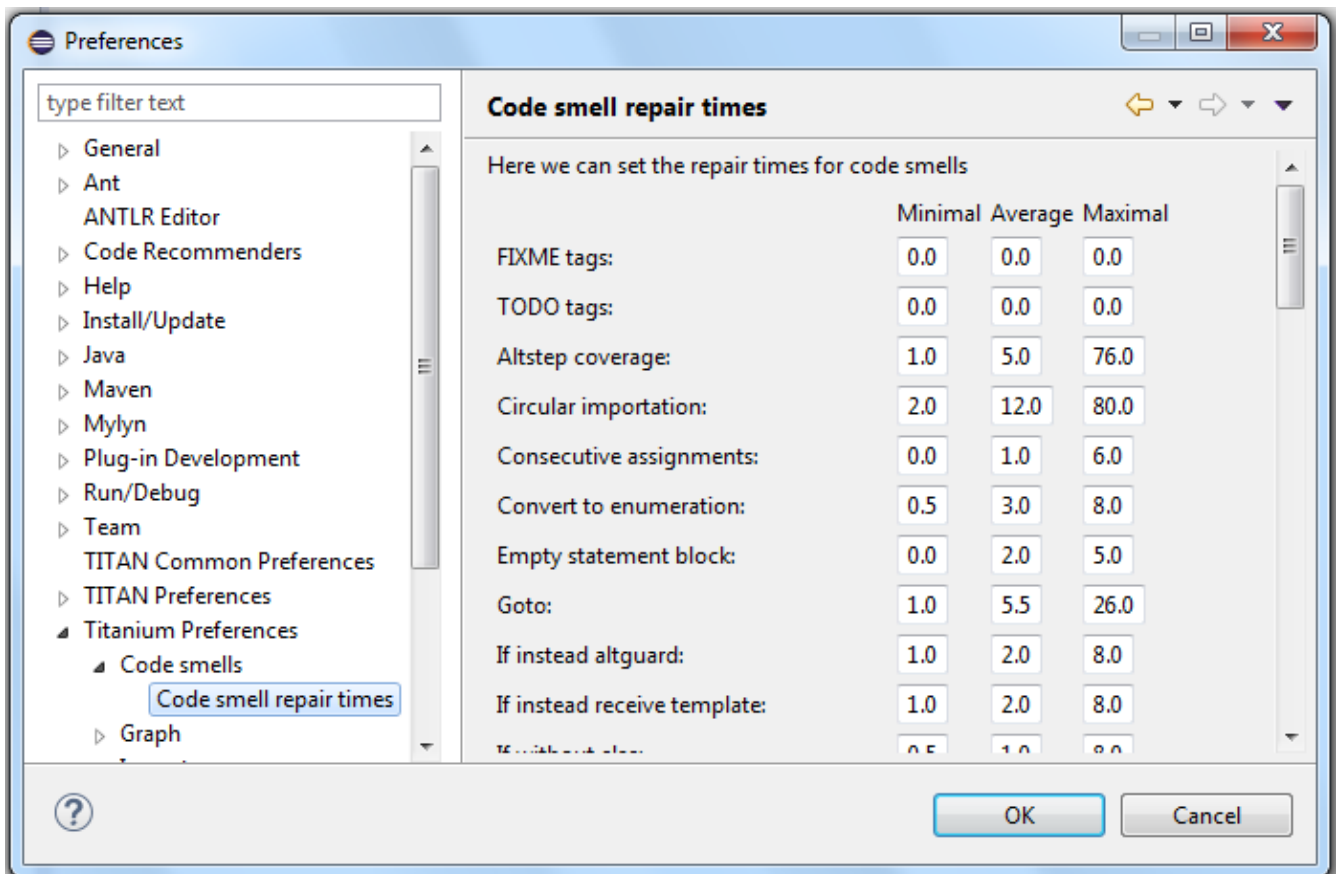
Preferences

type filter text

General
Ant
ANTLR Editor
Code Recommenders
Help
Install/Update
Java
Maven
Mylyn
Plug-in Development
Run/Debug
Team
TITAN Common Preferences
TITAN Preferences
Titanium Preferences
Code smells
Code smell repair times
Graph
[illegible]

Code smell repair times

Here we can set the repair times for code smells

| | Minimal | Average | Maximal |
|---|---|---|---|
| FIXME tags: | 0.0 | 0.0 | 0.0 |
| TODO tags: | 0.0 | 0.0 | 0.0 |
| Altstep coverage: | 1.0 | 5.0 | 76.0 |
| Circular importation: | 2.0 | 12.0 | 80.0 |
| Consecutive assignments: | 0.0 | 1.0 | 6.0 |
| Convert to enumeration: | 0.5 | 3.0 | 8.0 |
| Empty statement block: | 0.0 | 2.0 | 5.0 |
| Goto: | 1.0 | 5.5 | 26.0 |
| If instead altguard: | 1.0 | 2.0 | 8.0 |
| If instead receive template: | 1.0 | 2.0 | 8.0 |
| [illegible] | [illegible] | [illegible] | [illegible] |

OK
Cancel